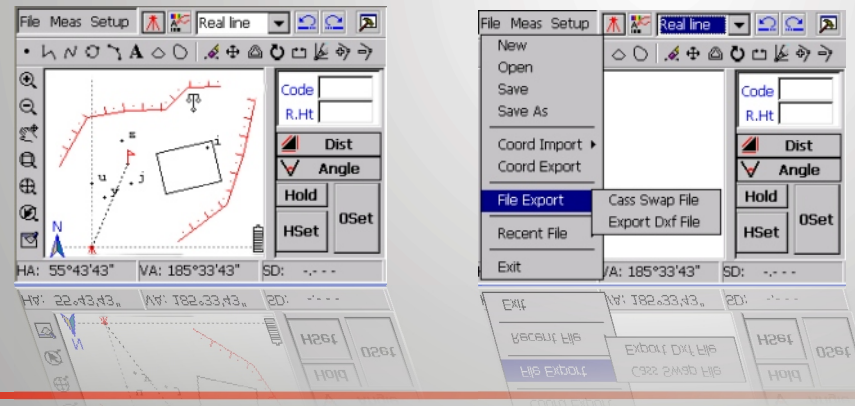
File Meas Setup Real line

Code
R.Ht
Dist
Angle
Hold
HSet
0Set

s
i
u
y
j
N

HA: 55°43'43" VA: 185°33'43" SD: -.- - -

File Meas Setup Real line

New
Open
Save
Save As
Coord Import ▸
Coord Export
File Export
Cass Swap File
Export Dxf File
Recent File
Exit

Code
R.Ht
Dist
Angle
Hold
HSet
0Set

VA: 185°33'43" SD: -.- - -